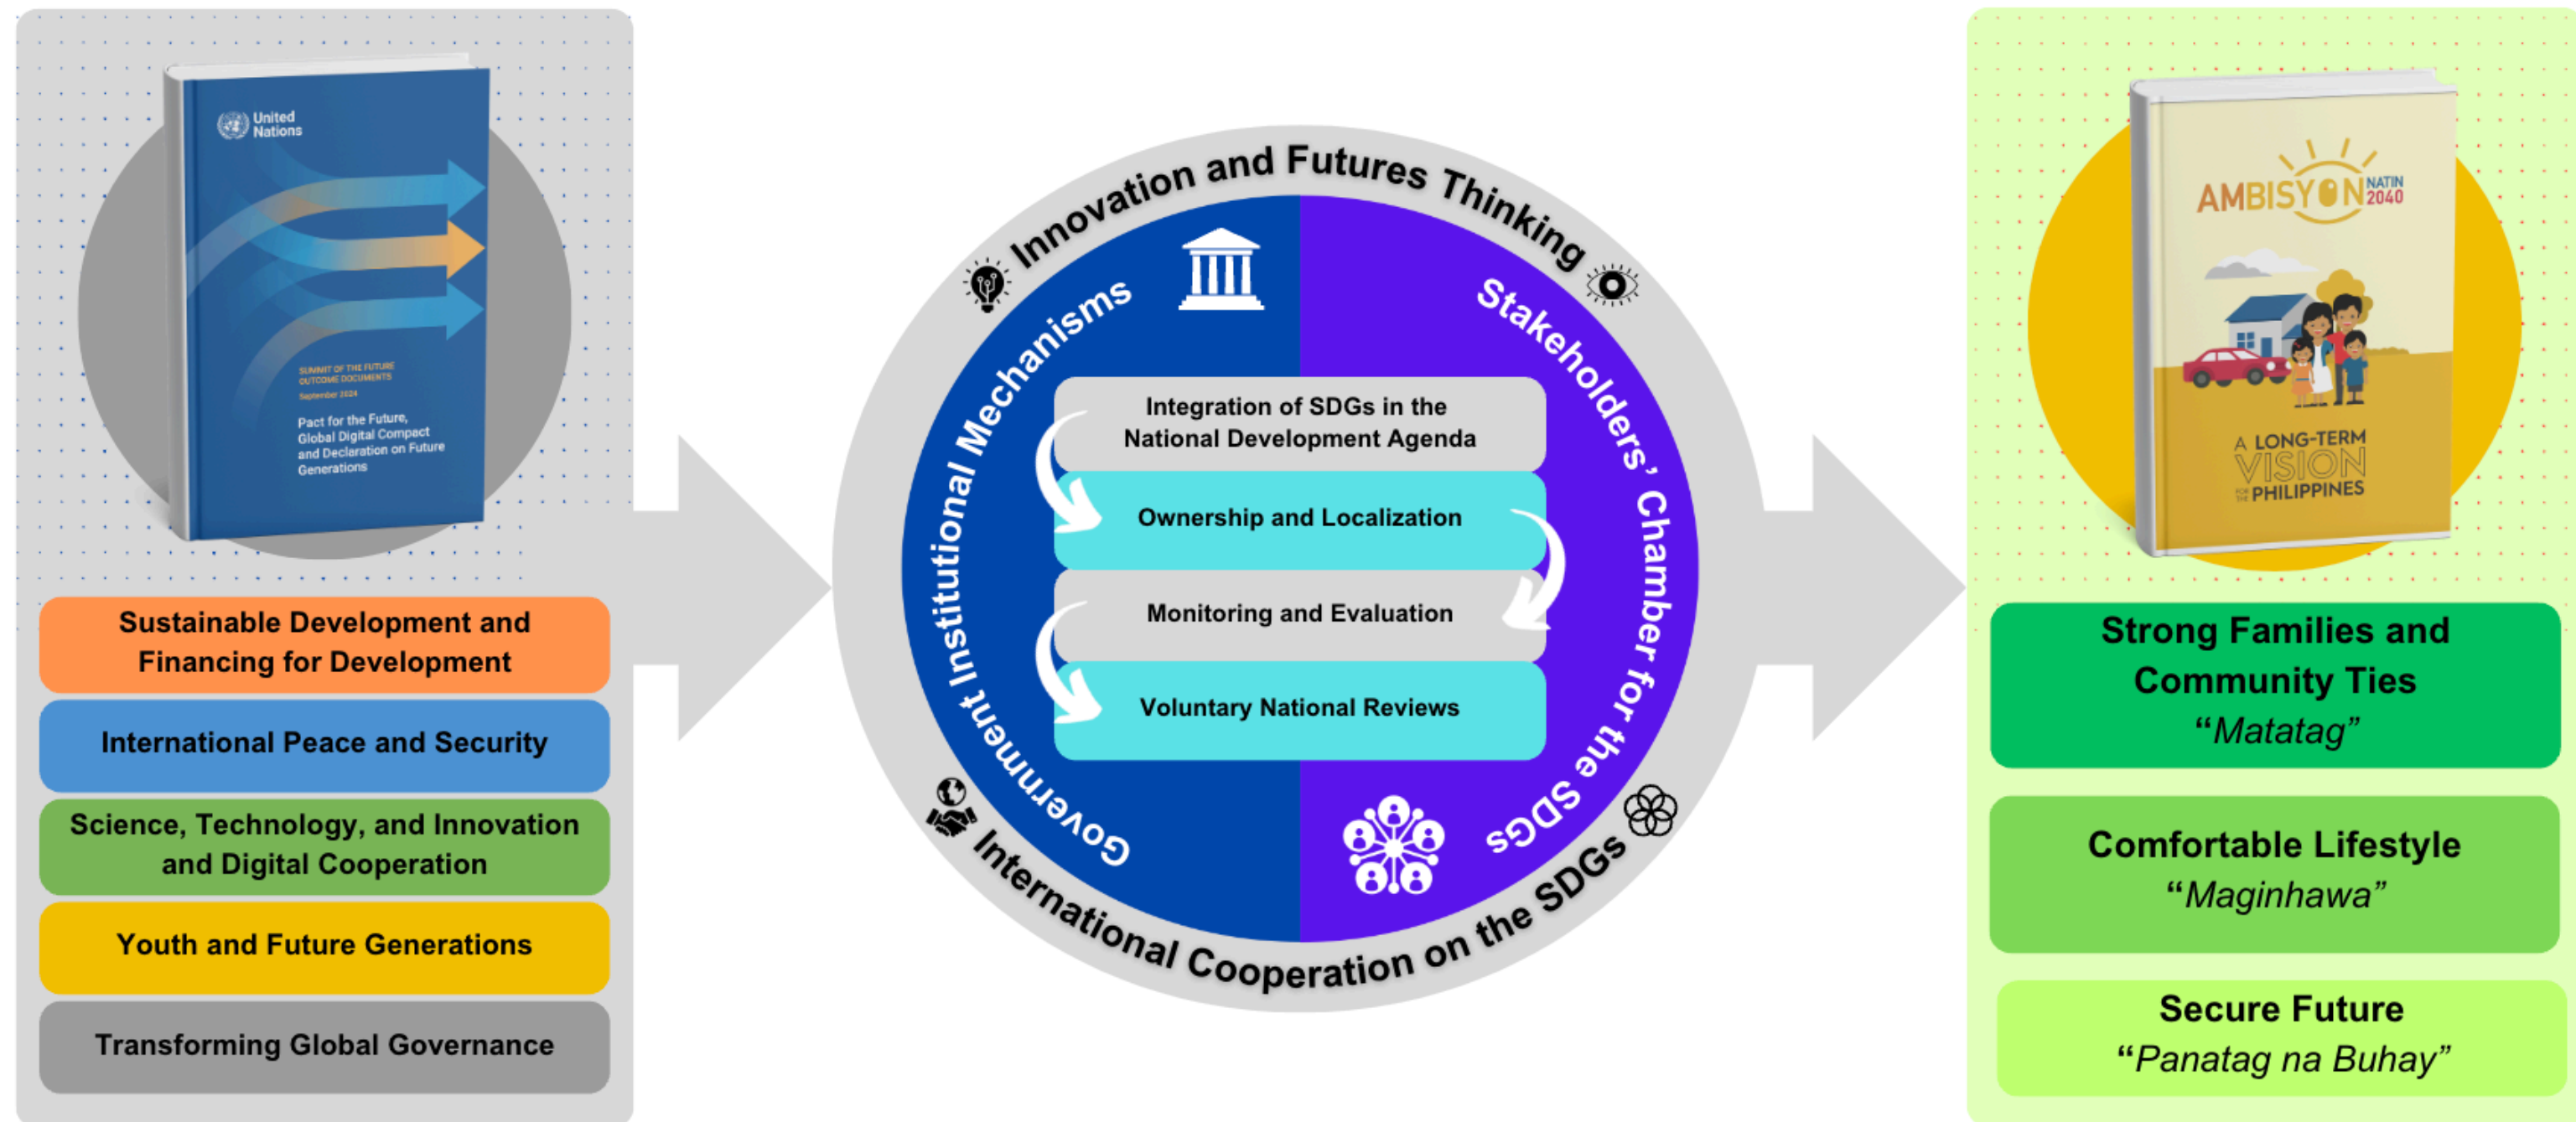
United Nations

SUMMIT OF THE FUTURE OUTCOME DOCUMENTS
September 2024

Pact for the Future, Global Digital Compact and Declaration on Future Generations

Sustainable Development and Financing for Development

International Peace and Security

Science, Technology, and Innovation and Digital Cooperation

Youth and Future Generations

Transforming Global Governance

Innovation and Futures Thinking

Government Institutional Mechanisms

Stakeholders' Chamber for the SDGs

International Cooperation on the SDGs

Integration of SDGs in the National Development Agenda

Ownership and Localization

Monitoring and Evaluation

Voluntary National Reviews

AMBISYON NATIN 2040

A LONG-TERM VISION FOR THE PHILIPPINES

Strong Families and Community Ties
"Matatag"

Comfortable Lifestyle
"Maginhawa"

Secure Future
"Panatag na Buhay"